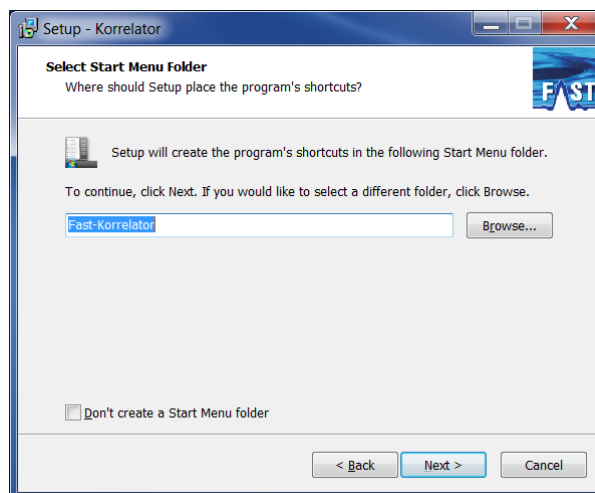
Setup - Korrelator

Select Start Menu Folder
Where should Setup place the program's shortcuts?

FAST

Setup will create the program's shortcuts in the following Start Menu folder.

To continue, click Next. If you would like to select a different folder, click Browse.

Fast-Korrelator

Browse...

Don't create a Start Menu folder

< Back

Next >

Cancel